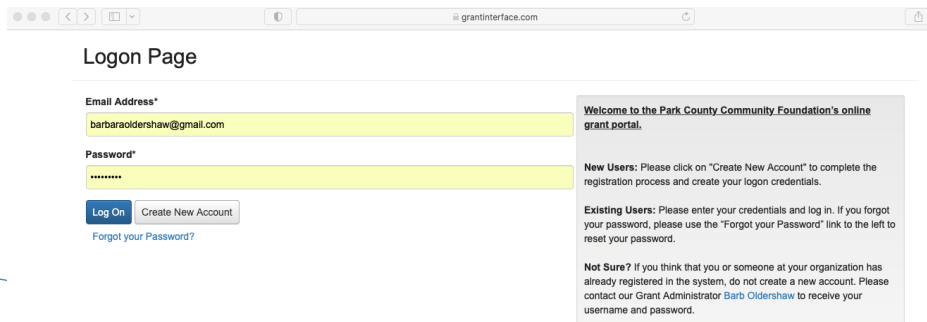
grantinterface.com

Logon Page

Email Address*

barbaraoldershaw@gmail.com

Password*

••••••••••

Log On

Create New Account

Forgot your Password?

Welcome to the Park County Community Foundation's online grant portal.

New Users: Please click on "Create New Account" to complete the registration process and create your logon credentials.

Existing Users: Please enter your credentials and log in. If you forgot your password, please use the "Forgot your Password" link to the left to reset your password.

Not Sure? If you think that you or someone at your organization has already registered in the system, do not create a new account. Please contact our Grant Administrator Barb Oldershaw to receive your username and password.